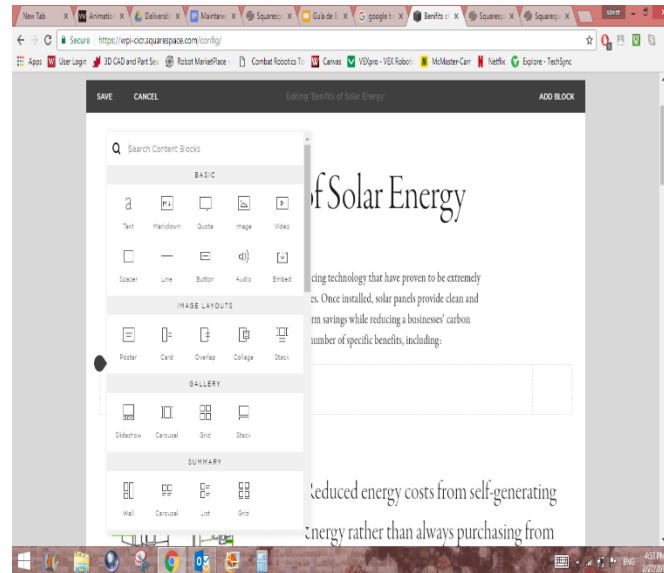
New Tab | Animatio | Deliverab | Maintanc | Squaresp | Guia de | google t | Benefits of | Squaresp | Squaresp

← → C Secure | https://vrpi-cicr.squarespace.com/config/

Apps | User Login | 3D CAD and Part Sea | Robot MarketPlace | Combat Robotics To | Canvas | VEXpro - VEX Robotic | McMaster-Carr | Netflix | Explore - TechSync

SAVE CANCEL Editing "Benefits of Solar Energy" ADD BLOCK

Search Content Blocks

BASIC

Text Markdown Quote Image Video

Spacer Line Button Audio Embed

IMAGE LAYOUTS

Poster Card Overlap Collage Stack

GALLERY

Slideshow Carousel Grid Stack

SUMMARY

Wall Carousel List Grid

of Solar Energy

cing technology that have proven to be extremely es. Once installed, solar panels provide clean and rm savings while reducing a businesses' carbon number of specific benefits, including:

Reduced energy costs from self-generating

Energy rather than always purchasing from

ENG